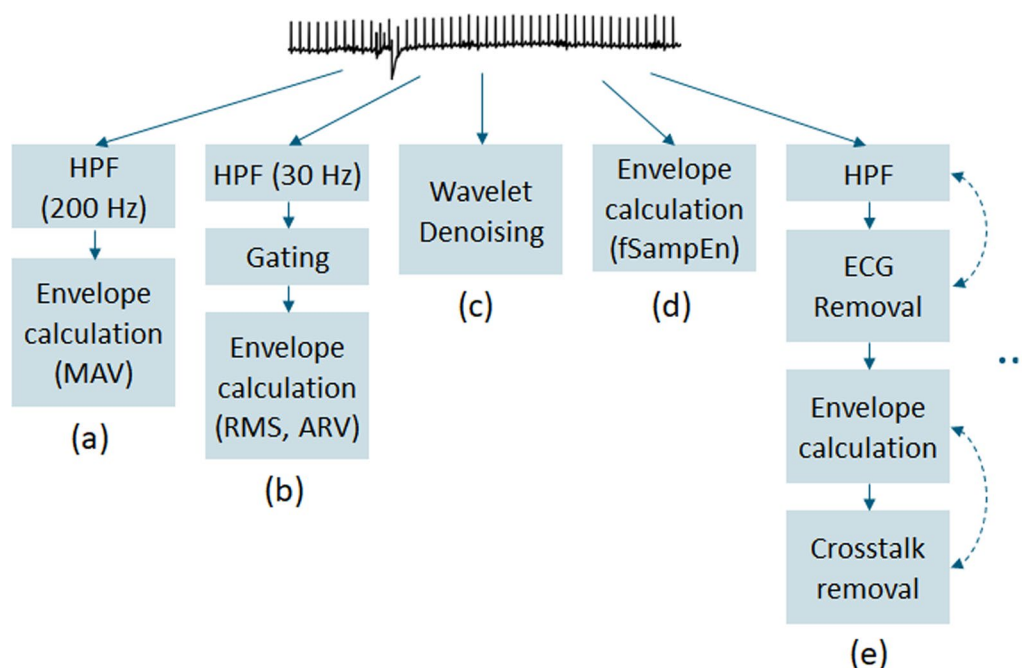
HPF (200 Hz)

Envelope calculation (MAV)

(a)

HPF (30 Hz)

Gating

Envelope calculation (RMS, ARV)

(b)

Wavelet Denoising

(c)

Envelope calculation (fSampEn)

(d)

HPF

ECG Removal

Envelope calculation

Crosstalk removal

(e)

..